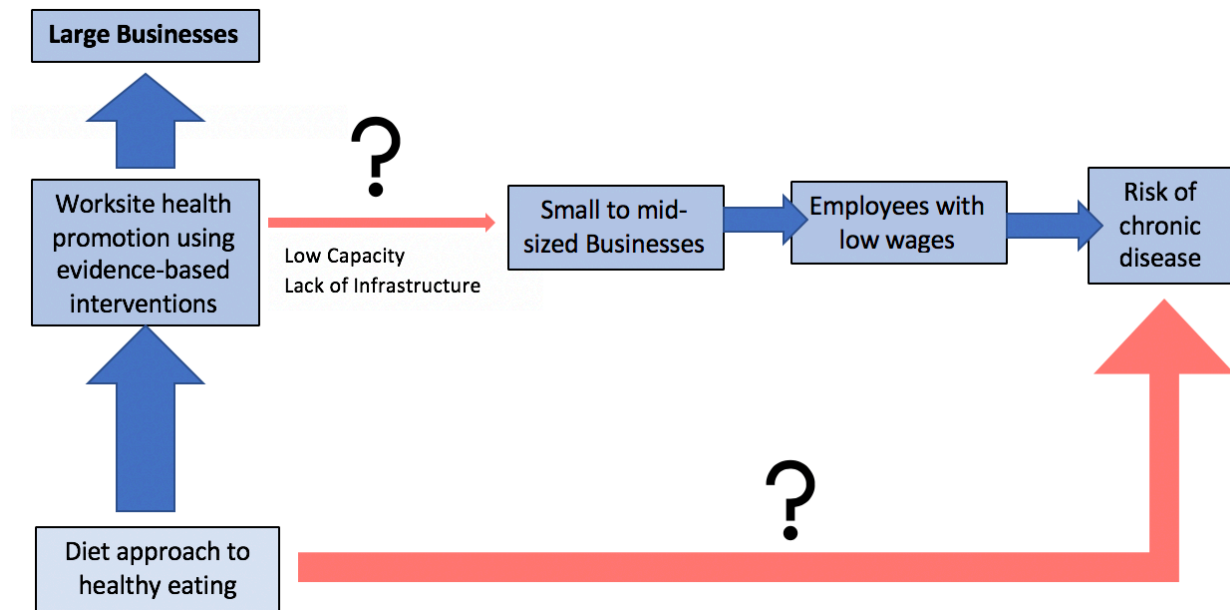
Large Businesses

Worksite health promotion using evidence-based interventions

?

Low Capacity
Lack of Infrastructure

Small to mid-sized Businesses

Employees with low wages

Risk of chronic disease

?

Diet approach to healthy eating